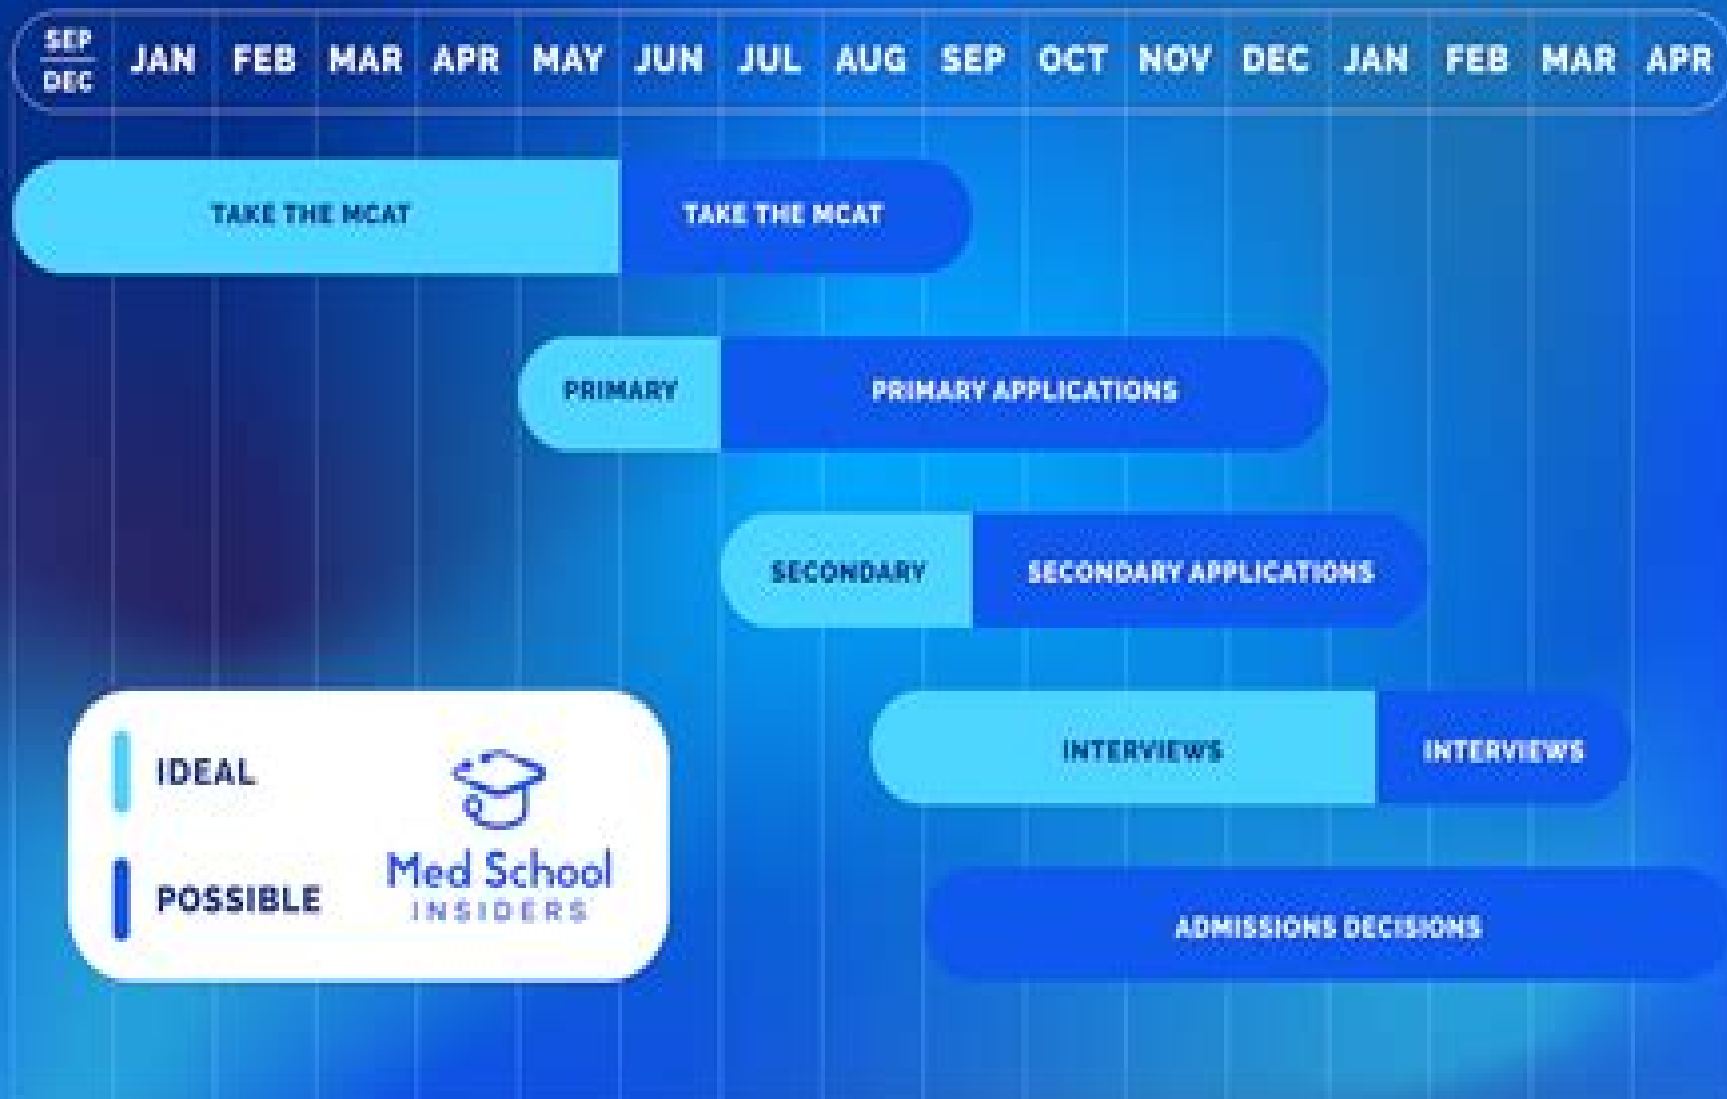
SEP
DEC

JAN FEB MAR APR MAY JUN JUL AUG SEP OCT NOV DEC JAN FEB MAR APR

TAKE THE MCAT

TAKE THE MCAT

PRIMARY

PRIMARY APPLICATIONS

SECONDARY

SECONDARY APPLICATIONS

INTERVIEWS

INTERVIEWS

ADMISSIONS DECISIONS

IDEAL

POSSIBLE

Med School
INSIDERS